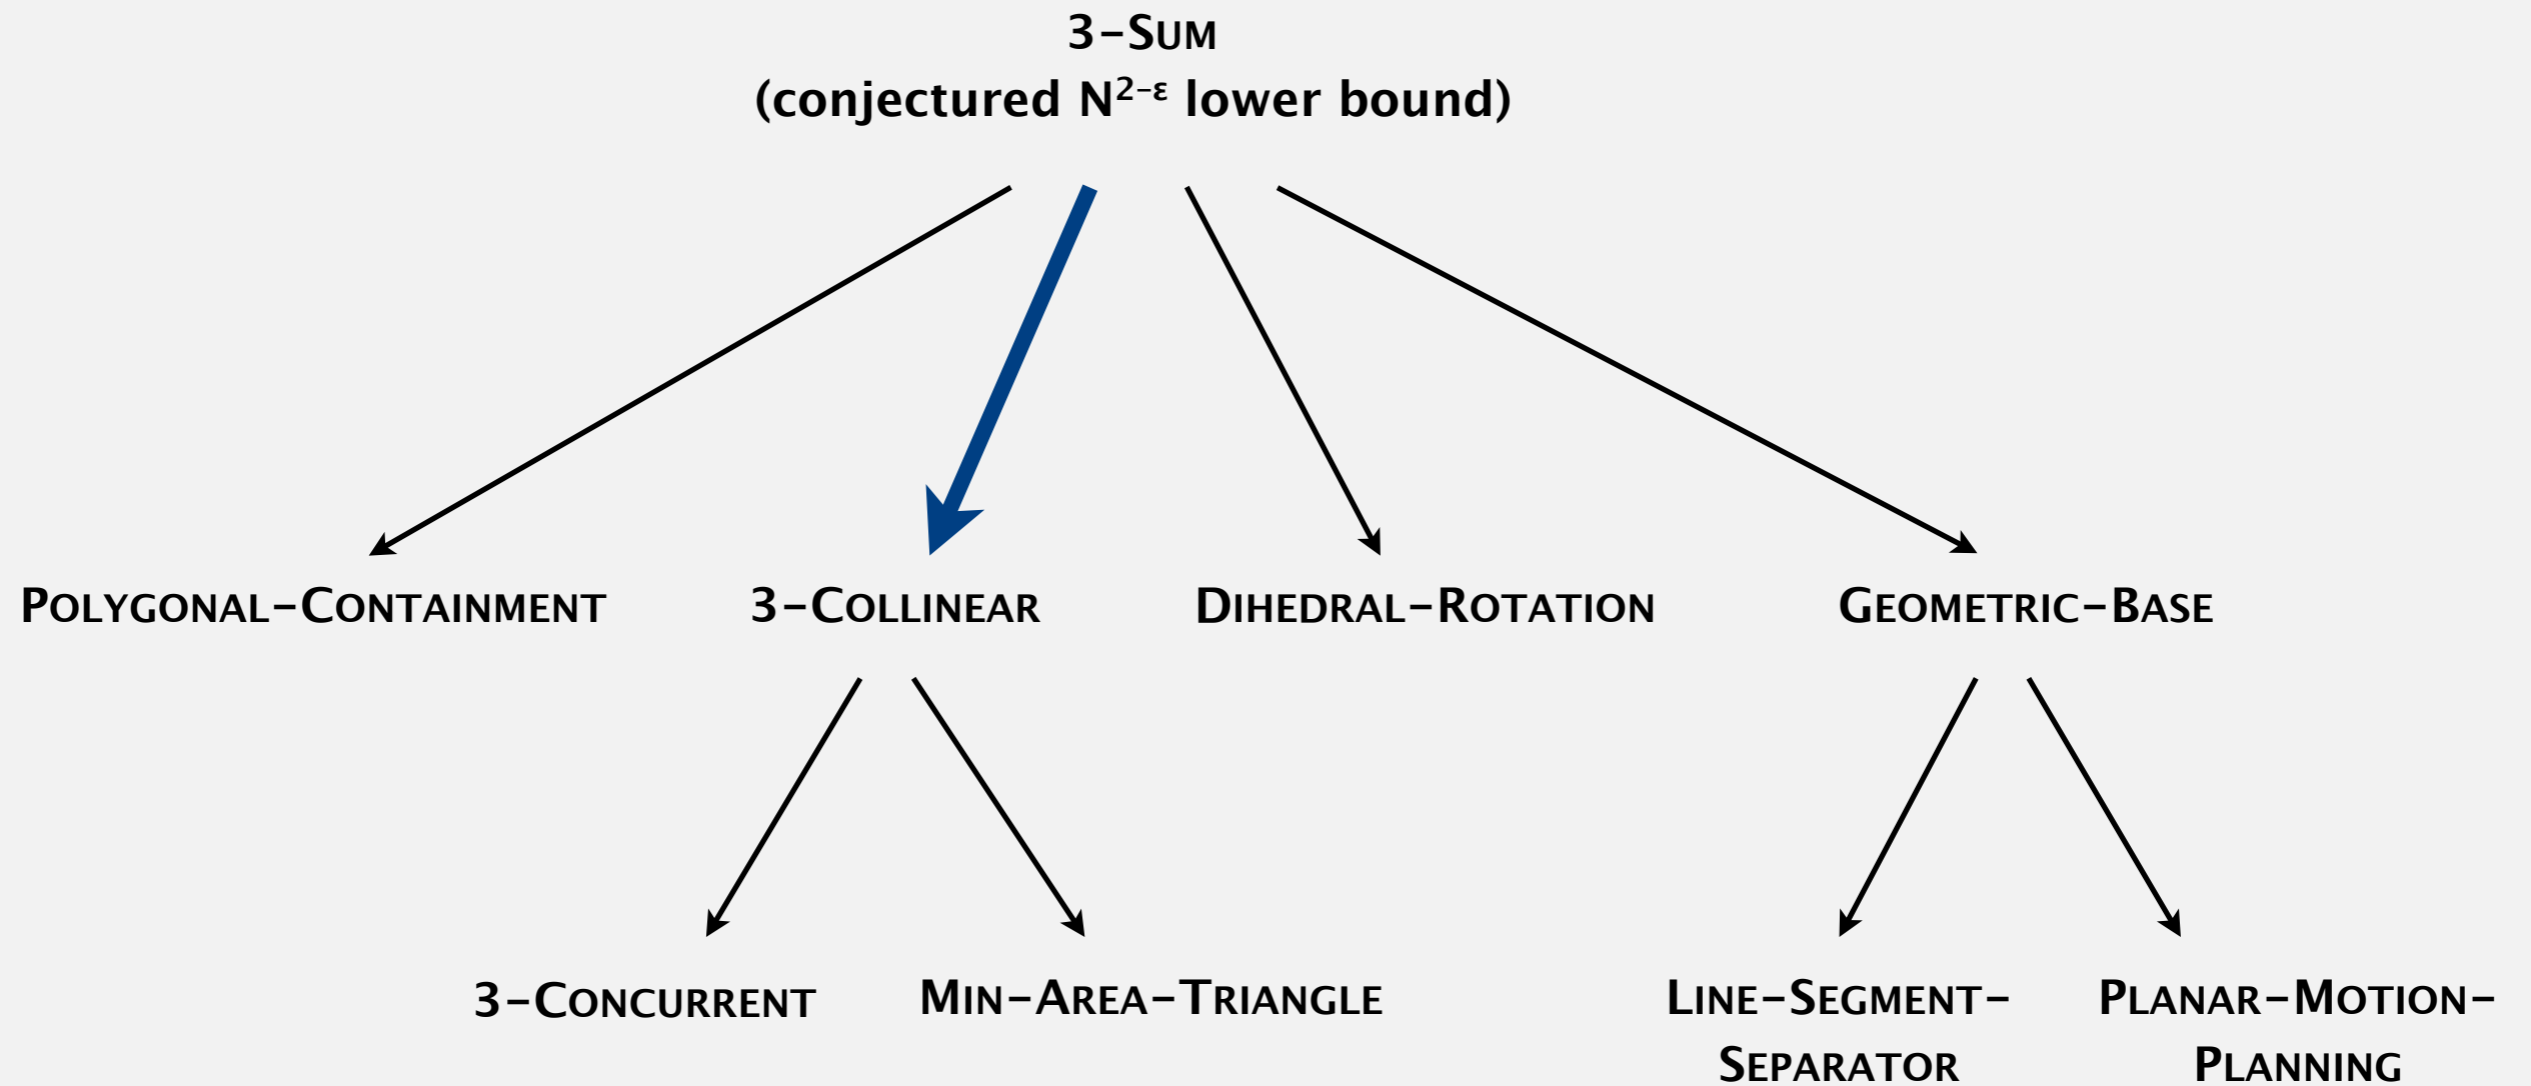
3-SUM
(conjectured $N^{2-\varepsilon}$ lower bound)

POLYGONAL-CONTAINMENT

3-COLLINEAR

DIHEDRAL-ROTATION

GEOMETRIC-BASE

3-CONCURRENT

MIN-AREA-TRIANGLE

LINE-SEGMENT-SEPARATOR

PLANAR-MOTION-PLANNING